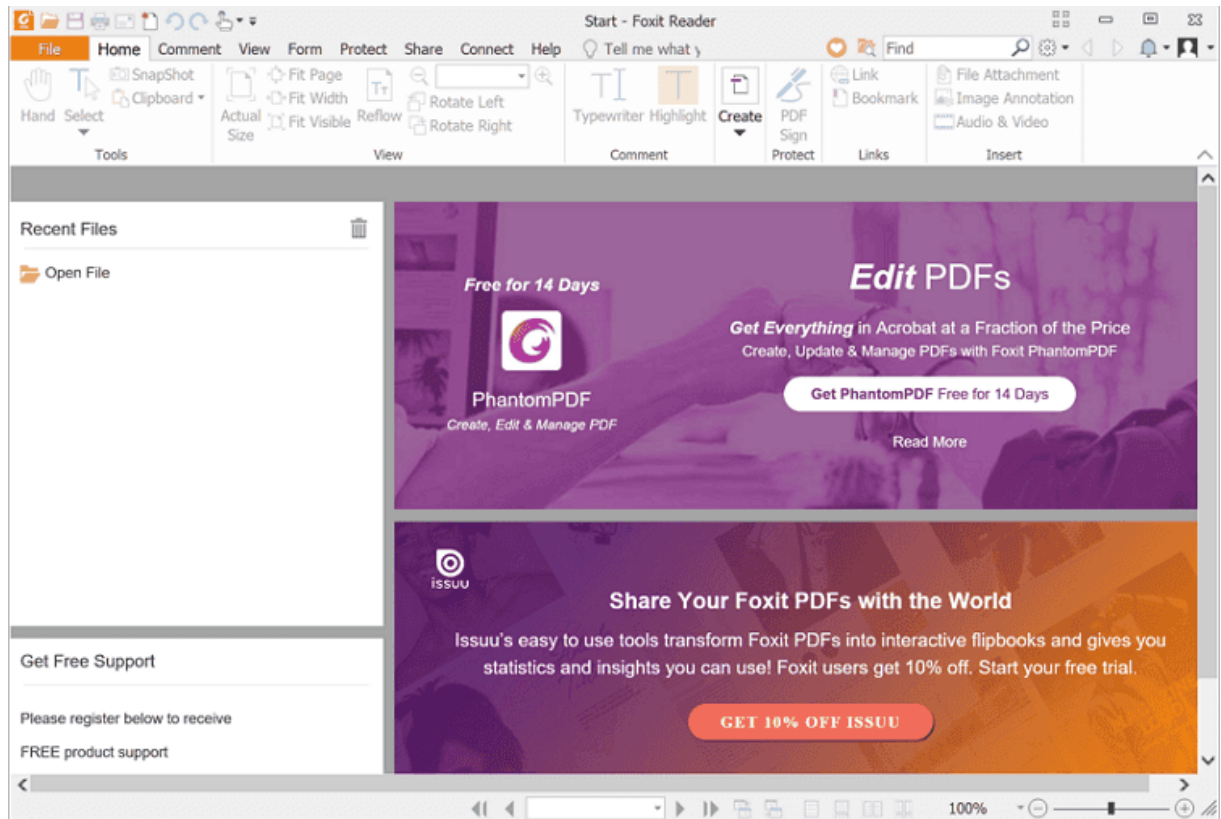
Start - Foxit Reader

File Home Comment View Form Protect Share Connect Help Tell me what y

Find

Hand Select
SnapShot
Clipboard
Tools

Actual Size
Fit Page
Fit Width
Fit Visible
Reflow
Rotate Left
Rotate Right
View

Typewriter Highlight
Comment

Create

PDF Sign
Protect

Link
Bookmark
Links

File Attachment
Image Annotation
Audio & Video
Insert

Recent Files

Open File

Get Free Support

Please register below to receive

FREE product support

Free for 14 Days

PhantomPDF
Create, Edit & Manage PDF

Edit PDFs

Get Everything in Acrobat at a Fraction of the Price
Create, Update & Manage PDFs with Foxit PhantomPDF

Get PhantomPDF Free for 14 Days

Read More

issuu

Share Your Foxit PDFs with the World

Issuu's easy to use tools transform Foxit PDFs into interactive flipbooks and gives you statistics and insights you can use! Foxit users get 10% off. Start your free trial.

GET 10% OFF ISSUU

100%